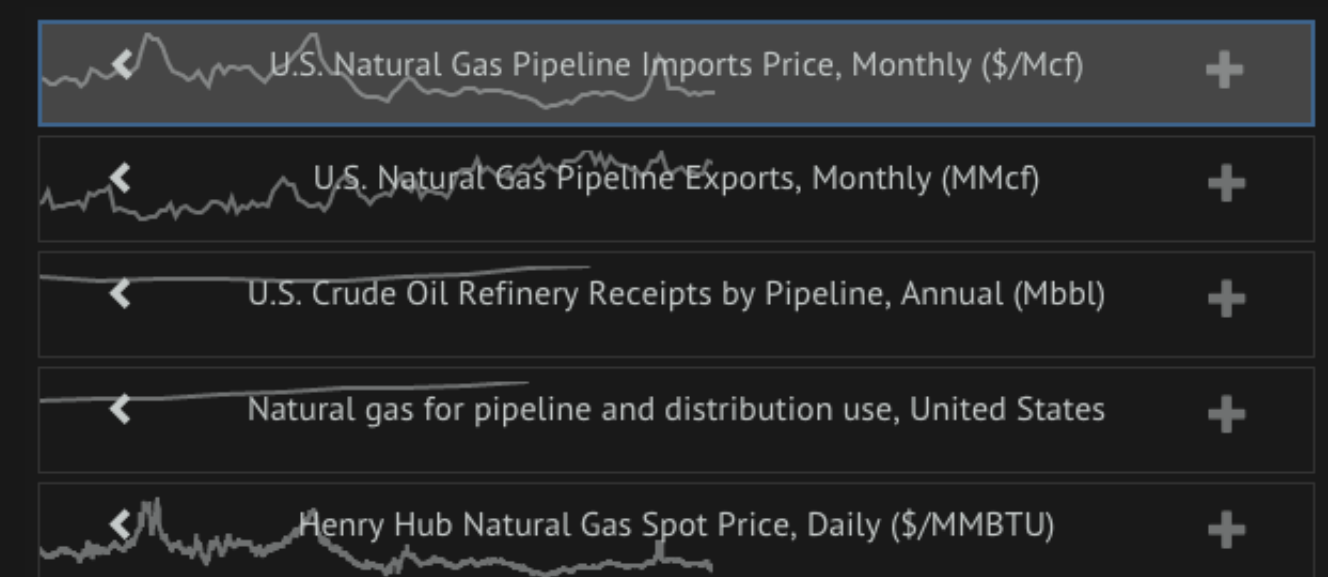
U.S. Natural Gas Pipeline Imports Price, Monthly ($/Mcf)

U.S. Natural Gas Pipeline Exports, Monthly (MMcf)

U.S. Crude Oil Refinery Receipts by Pipeline, Annual (Mbbl)

Natural gas for pipeline and distribution use, United States

Henry Hub Natural Gas Spot Price, Daily ($/MMBTU)